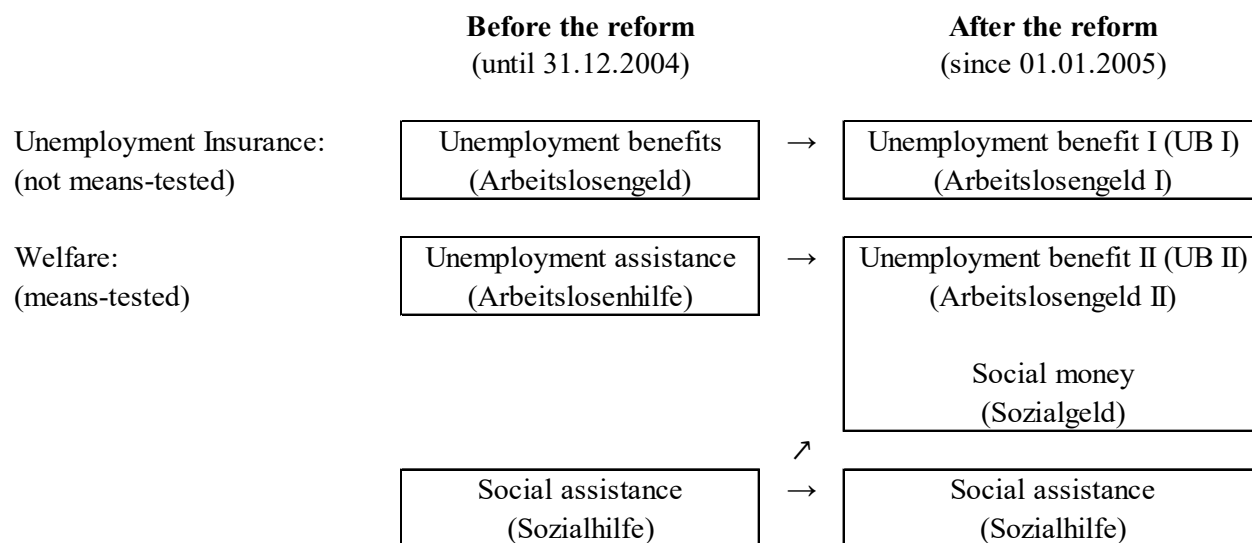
**Before the reform**
(until 31.12.2004)

**After the reform**
(since 01.01.2005)

Unemployment Insurance:
(not means-tested)

Unemployment benefits
(Arbeitslosengeld)

→

Unemployment benefit I (UB I)
(Arbeitslosengeld I)

Welfare:
(means-tested)

Unemployment assistance
(Arbeitslosenhilfe)

→

Unemployment benefit II (UB II)
(Arbeitslosengeld II)

Social money
(Sozialgeld)

↗

Social assistance
(Sozialhilfe)

→

Social assistance
(Sozialhilfe)